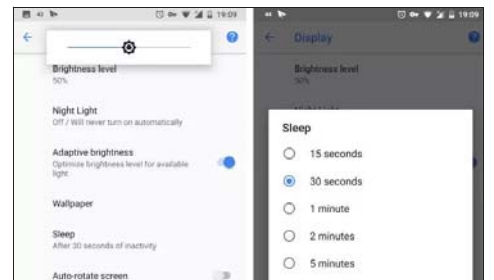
19:09

Brightness level
50%

Night Light
Off / Will never turn on automatically

Adaptive brightness
Optimize brightness level for available light

Wallpaper

Sleep
After 30 seconds of inactivity

Auto-rotate screen

19:09

Display

Brightness level
50%

Sleep

15 seconds

30 seconds

1 minute

2 minutes

5 minutes